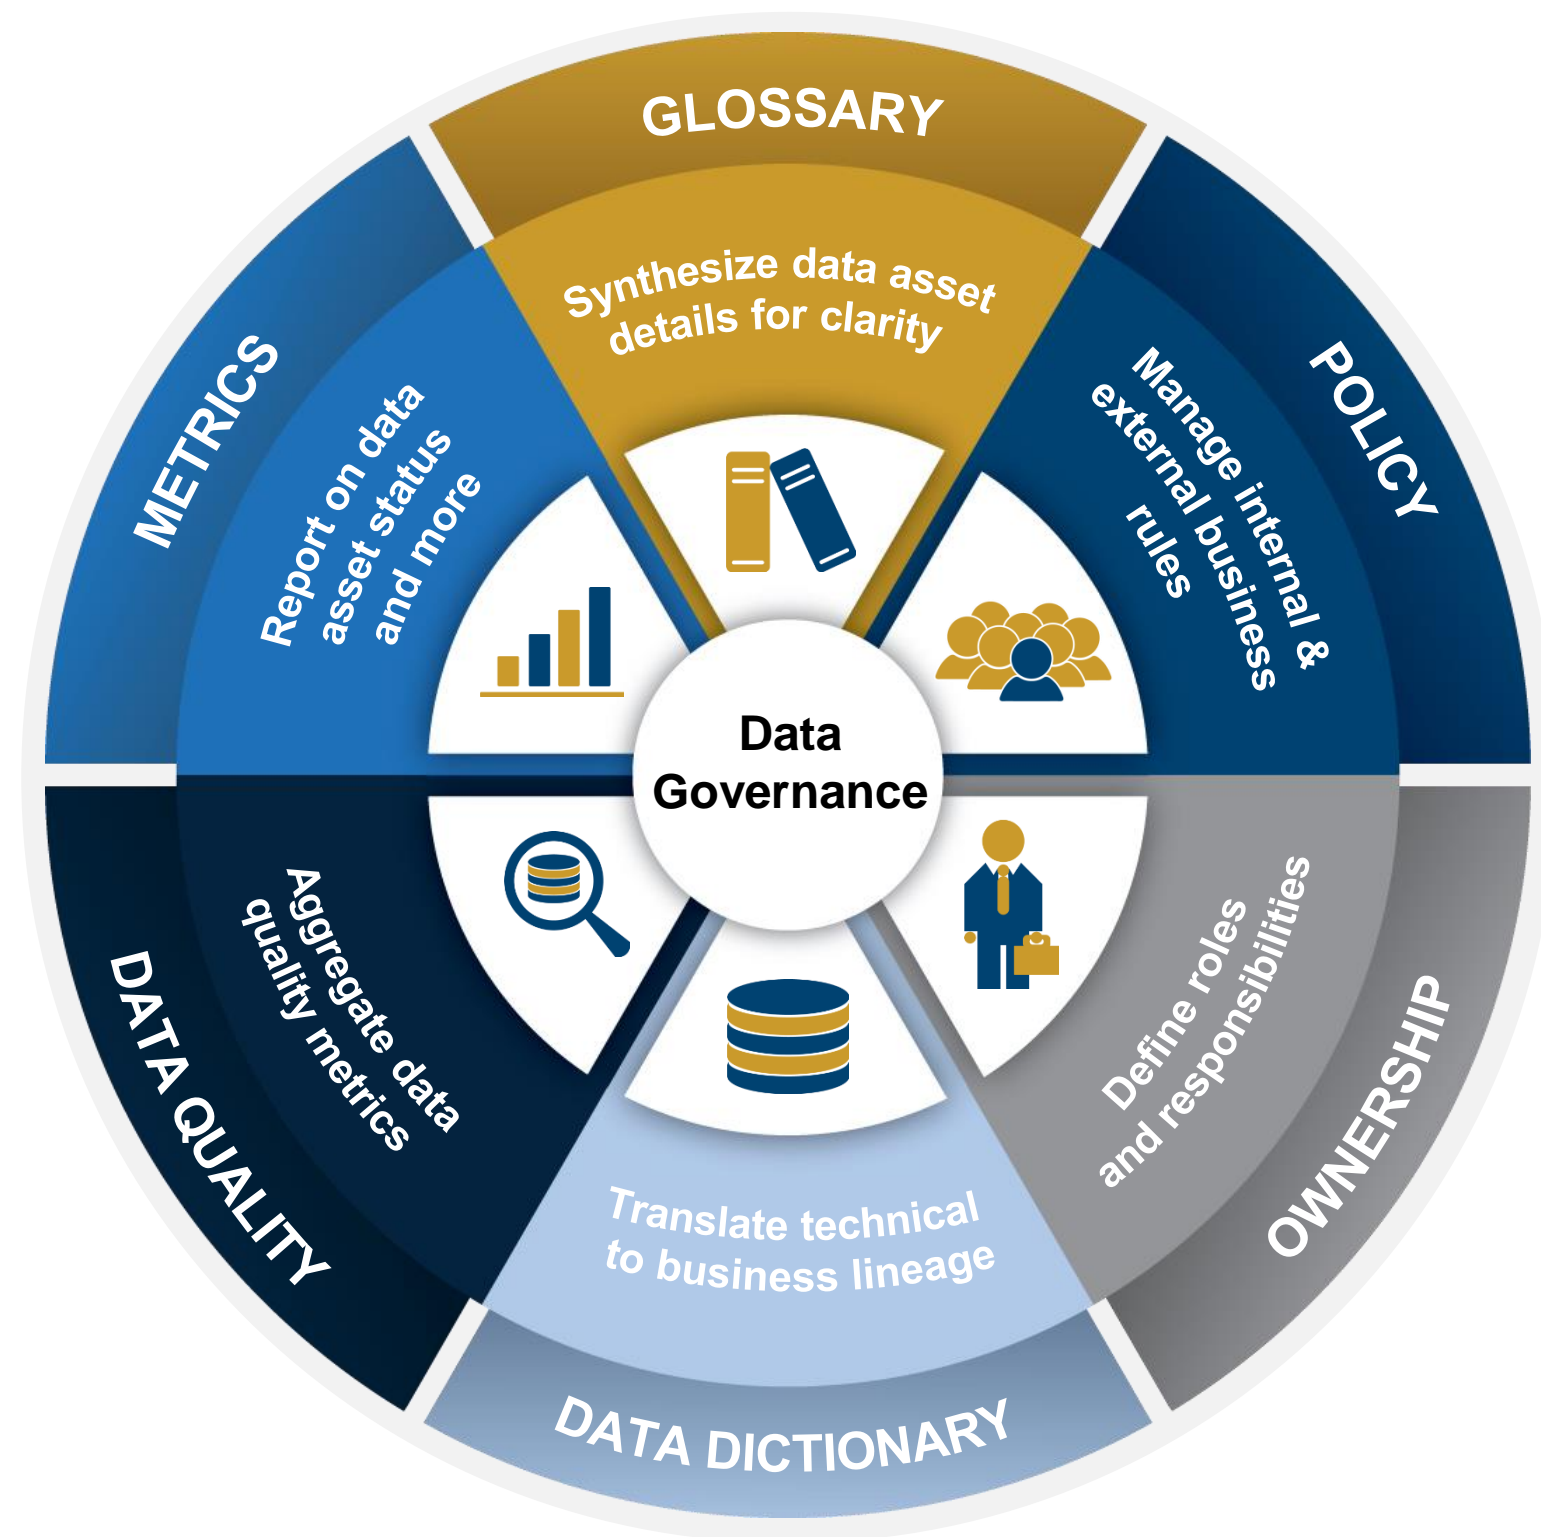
GLOSSARY

Synthesize data asset details for clarity

POLICY

Manage internal & external business rules

OWNERSHIP

Define roles and responsibilities

DATA DICTIONARY

Translate technical to business lineage

DATA QUALITY

Aggregate data quality metrics

METRICS

Report on data asset status and more

Data Governance